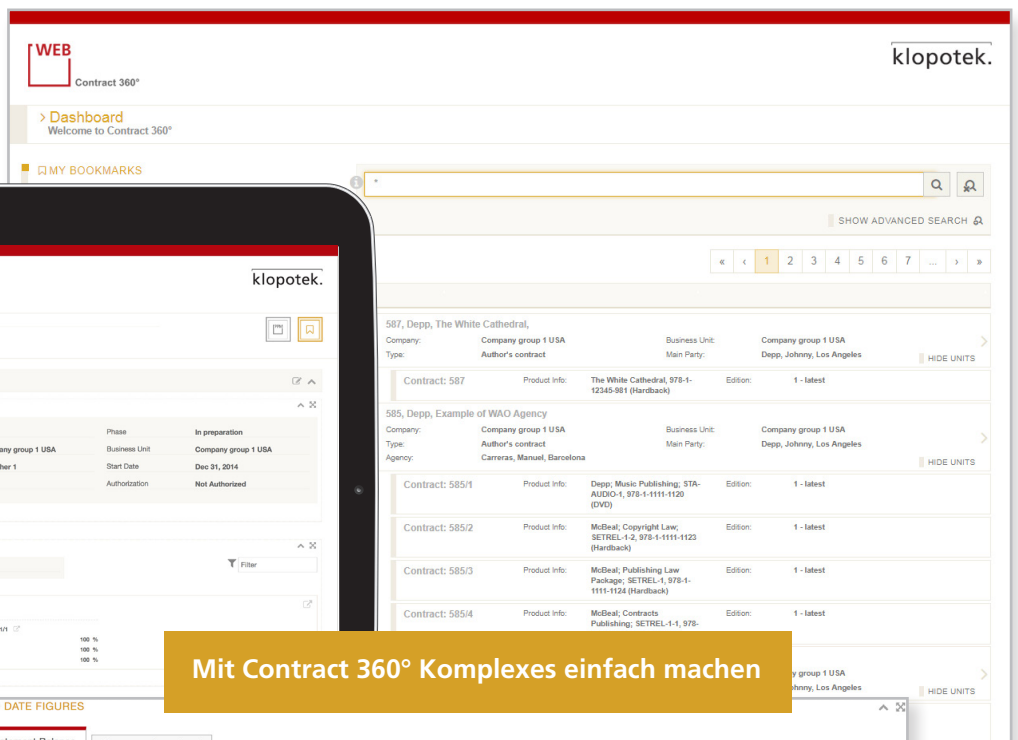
WEB
Contract 360°

klopotek.

> Dashboard
Welcome to Contract 360°

MY BOOKMARKS

*

SHOW ADVANCED SEARCH

« ‹ 1 2 3 4 5 6 7 ... › »

587, Depp, The White Cathedral,

| Company: | Company group 1 USA | Business Unit: | Company group 1 USA |
|---|---|---|---|
| Type: | Author's contract | Main Party: | Depp, Johnny, Los Angeles |

HIDE UNITS

| Contract: 587 | Product Info: | The White Cathedral, 978-1-12345-981 (Hardback) | Edition: | 1 - latest |
|---|---|---|---|---|

585, Depp, Example of WAO Agency

| Company: | Company group 1 USA | Business Unit: | Company group 1 USA |
|---|---|---|---|
| Type: | Author's contract | Main Party: | Depp, Johnny, Los Angeles |
| Agency: | Carreras, Manuel, Barcelona | | |

HIDE UNITS

| Contract: 585/1 | Product Info: | Depp; Music Publishing; STA-AUDIO-1, 978-1-1111-1120 (DVD) | Edition: | 1 - latest |
|---|---|---|---|---|
| Contract: 585/2 | Product Info: | McBeal; Copyright Law; SETREL-1-2, 978-1-1111-1123 (Hardback) | Edition: | 1 - latest |
| Contract: 585/3 | Product Info: | McBeal; Publishing Law Package; SETREL-1, 978-1-1111-1124 (Hardback) | Edition: | 1 - latest |
| Contract: 585/4 | Product Info: | McBeal; Contracts Publishing; SETREL-1-1, 978- | Edition: | 1 - latest |

y group 1 USA
hnny, Los Angeles

HIDE UNITS

klopotek.

| | Phase | In preparation |
|---|---|---|
| any group 1 USA | Business Unit | Company group 1 USA |
| her 1 | Start Date | Dec 31, 2014 |
| | Authorization | Not Authorized |

Filter

1/1
100 %
100 %
100 %

DATE FIGURES

Mit Contract 360° Komplexes einfach machen